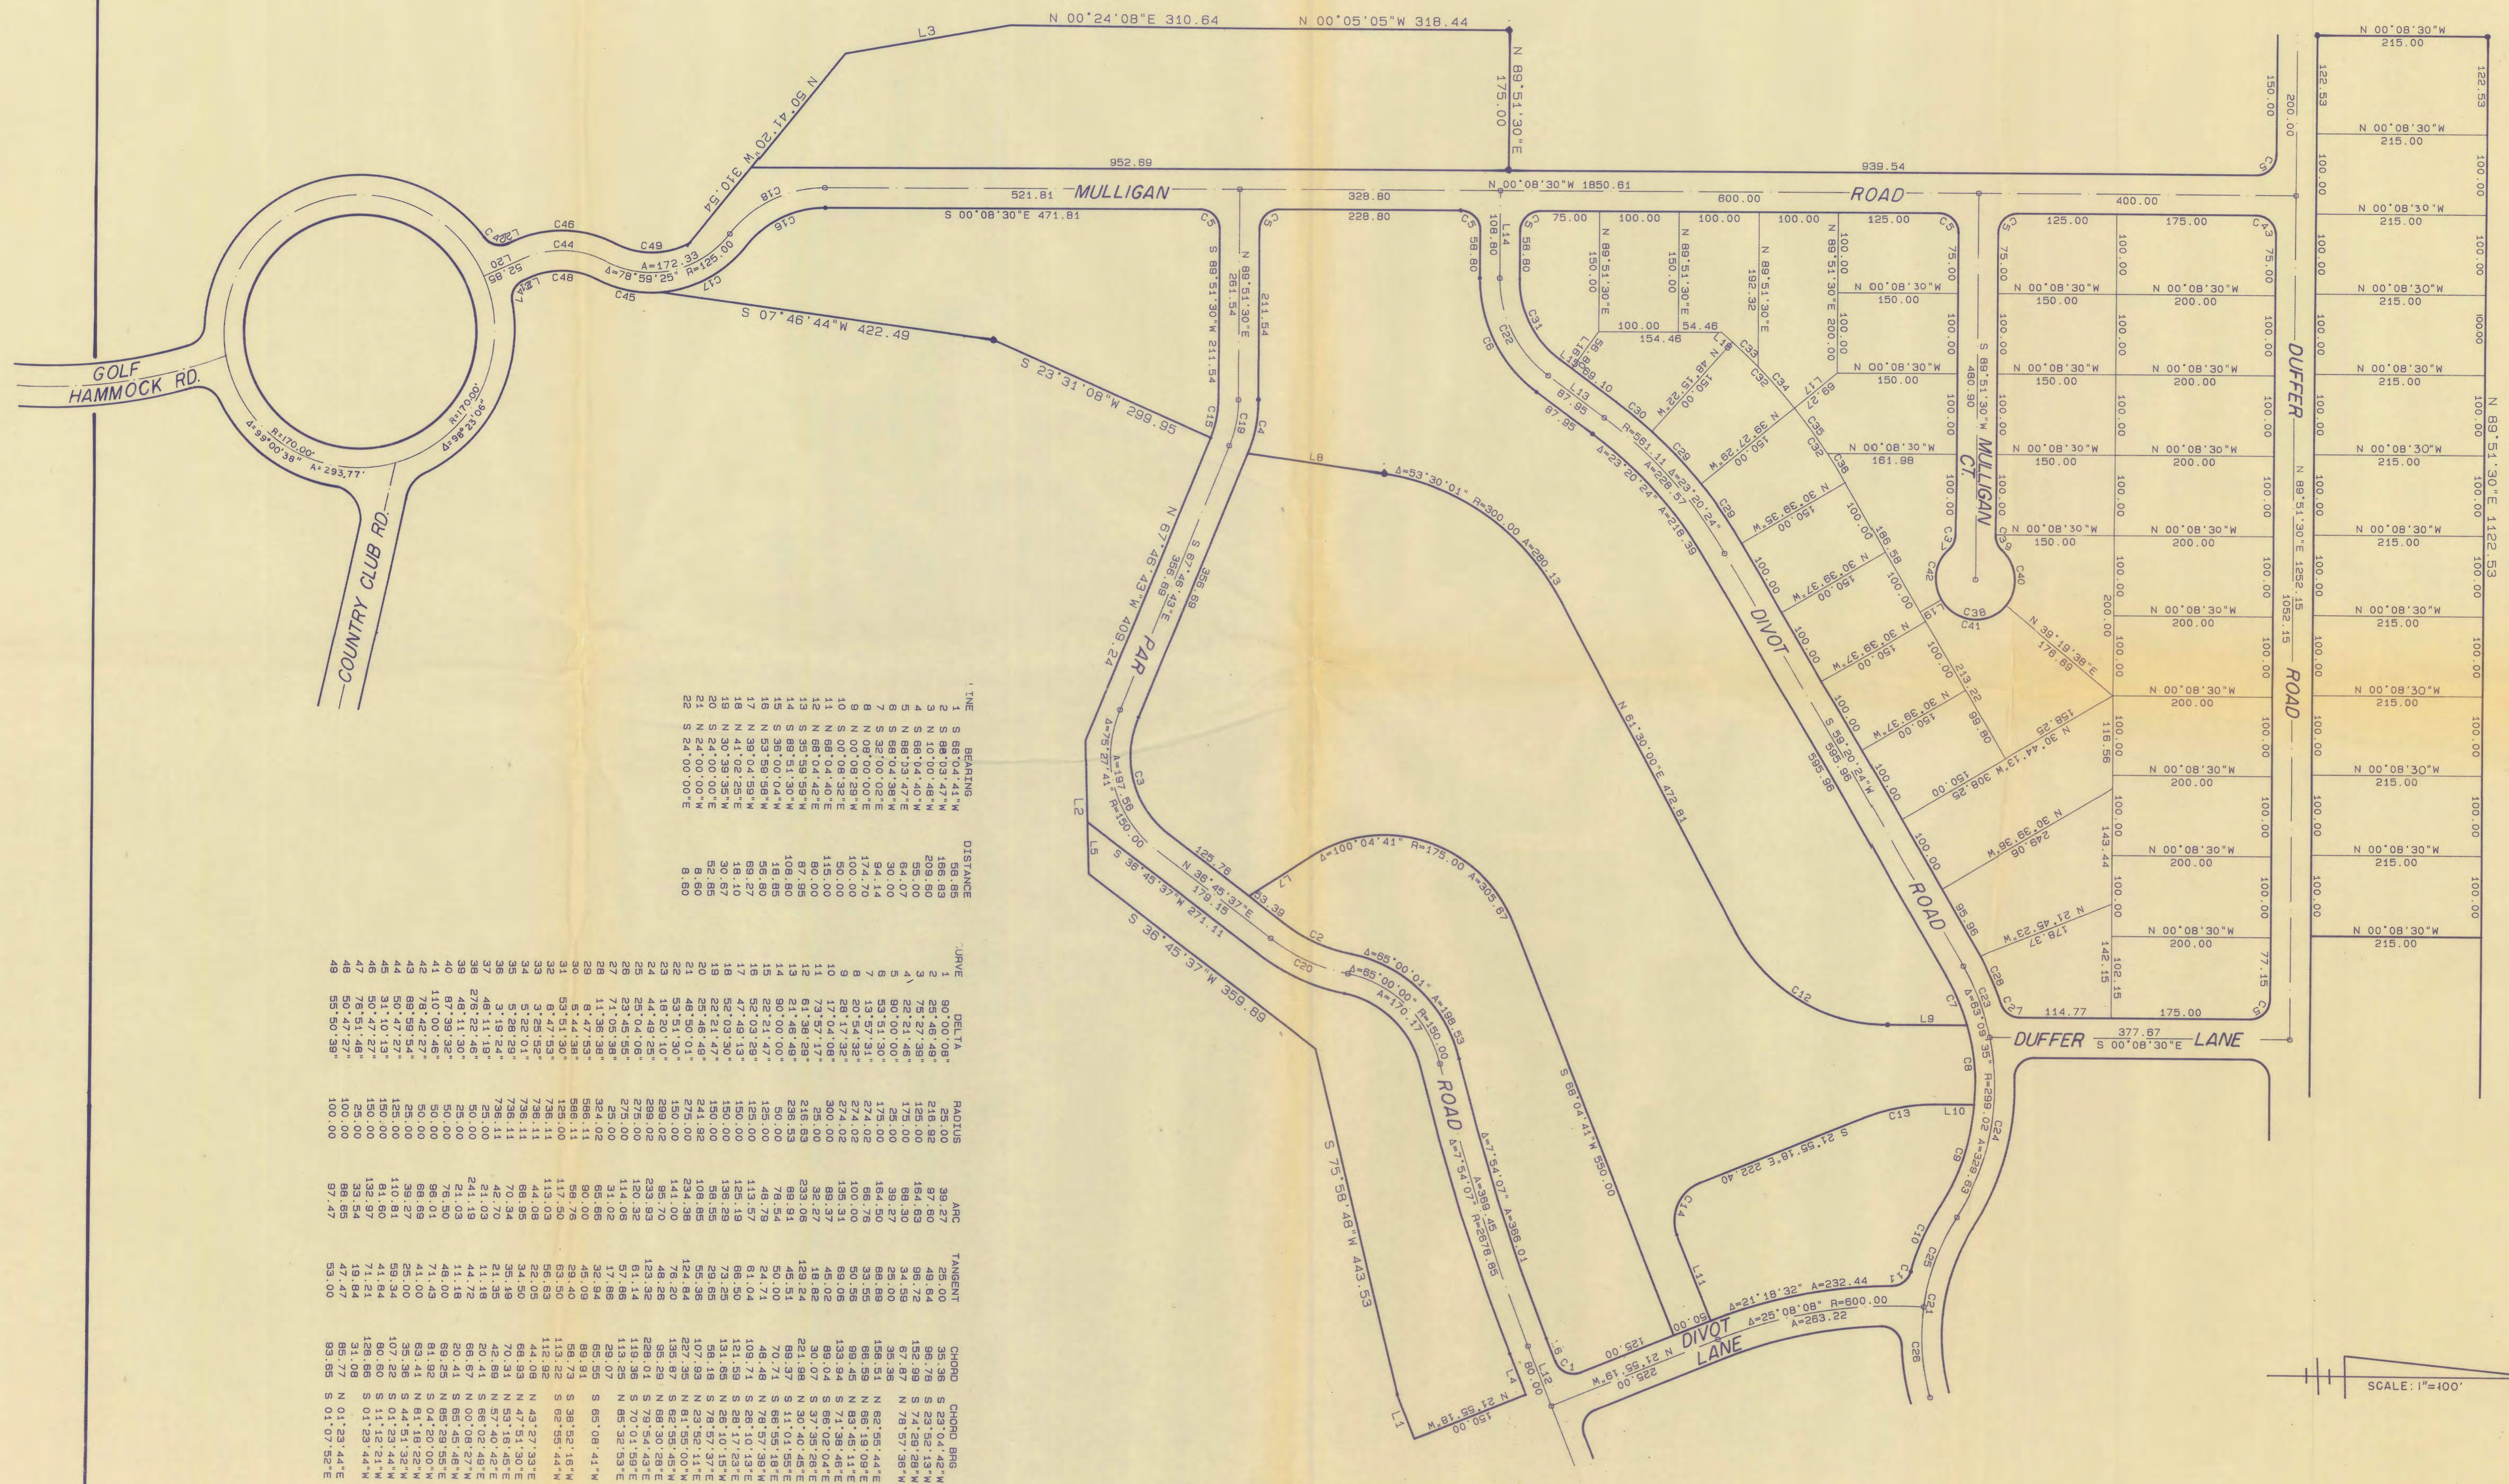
N 00°24'08"E 310.64
N 00°05'05"W 318.44
L3
N 50°41'20"W 310.54
N 89°51'30"E 175.00
952.69
939.54
N 00°08'30"W 1850.61
521.81 MULLIGAN
328.80
600.00 ROAD
400.00
S 00°08'30"E 471.81
228.80
GOLF HAMMOCK RD.
COUNTRY CLUB RD.
S 07°46'44"W 422.49
S 23°31'08"W 299.95
Δ=78°59'25" R=125.00
A=172.33
N 67°46'43"W 409.24
S 67°46'43"E 356.69
PAR
DIVOT
ROAD
DUFFER ROAD
MULLIGAN CT.
DUFFER LANE
377.87 S 00°08'30"E
DIVOT LANE
ROAD
S 36°45'37"W 271.11
S 36°45'37"W 359.89
N 36°45'37"E 179.15
S 75°58'48"W 443.53
S 68°04'41"W 550.00
N 61°30'00"E 472.81
Δ=53°30'01" R=300.00 A=280.13
Δ=100°04'41" R=175.00 A=305.67
Δ=65°00'01" A=198.53
Δ=65°00'00" R=150.00 A=170.17
Δ=7°54'07" A=366.01
Δ=7°54'07" A=369.45 R=2676.65
Δ=21°18'32" A=232.44
Δ=25°08'08" R=600.00 A=263.22
Δ=63°08'35" R=239.02
A=329.63
S 21°55'18"E 222.40
N 21°55'18"W 225.00
N 21°55'18"W 150.00
N 89°51'30"E 1252.15
1052.15
N 89°51'30"E 1122.53
S 59°20'24"W 595.96
N 30°44'13"W 308.25
N 30°39'36"W 249.06
N 21°45'23"W 178.37
N 39°19'38"E 176.69
N 30°44'13"W 158.25
R=170.00' Δ=99°00'38" A=293.77'
R=170.00' Δ=98°23'06"
Δ=75°27'41" R=150.00
A=197.56
A=226.57
Δ=23°20'24"
R=561.11
A=218.39
SCALE: 1"=100'

LINE BEARING DISTANCE
1 S 68°04'41"W 58.85
2 S 88°03'47"W 166.83
3 N 10°00'48"W 209.60
4 S 88°04'40"W 55.00
5 N 88°04'36"W 54.07
6 S 32°00'02"E 94.14
7 N 08°00'00"W 174.70
8 N 00°08'29"W 100.00
9 S 00°08'32"E 50.00
10 N 68°04'40"E 115.00
11 N 88°04'42"E 80.00
12 S 35°59'59"W 108.80
13 S 89°51'30"W 87.95
14 N 35°04'59"W 18.65
15 N 53°59'59"W 55.80
16 N 39°04'59"W 59.27
17 N 41°02'25"E 18.10
18 N 30°39'35"W 30.67
19 S 24°00'00"E 52.85
20 N 24°00'00"W 8.60
21 S 24°00'00"E 8.60

CURVE DELTA RADIUS ARC TANGENT CHORD CHORD BRG
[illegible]